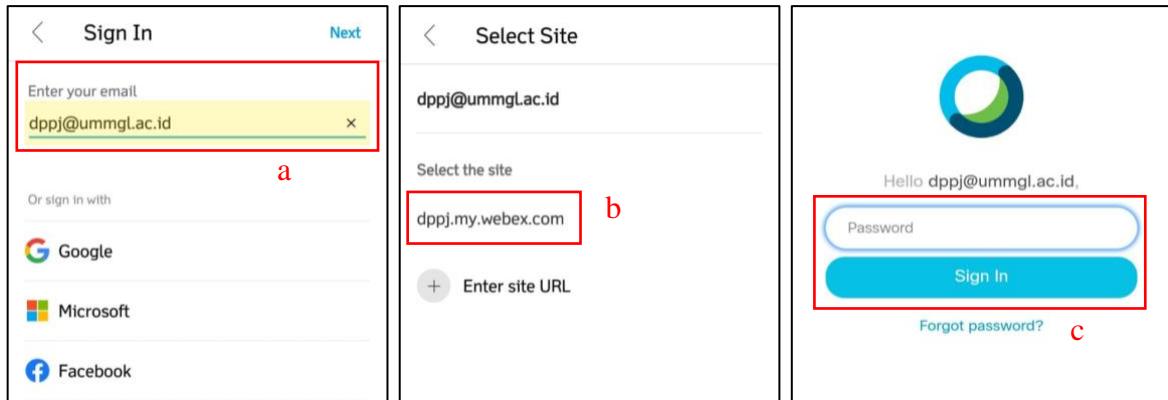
Sign In

Next

Enter your email

dppj@ummgl.ac.id

a

Or sign in with

Google

Microsoft

Facebook

Select Site

dppj@ummgl.ac.id

Select the site

dppj.my.webex.com

b

Enter site URL

Hello dppj@ummgl.ac.id,

Password

Sign In

Forgot password?

c